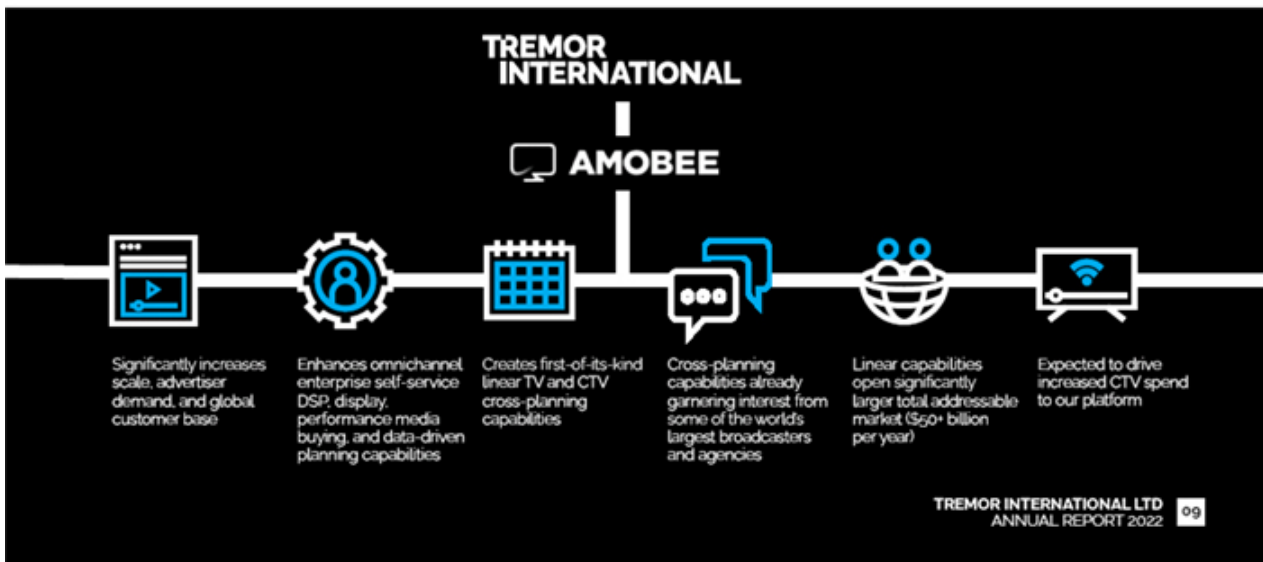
TREMOR INTERNATIONAL

AMOBEE

Significantly increases scale, advertiser demand, and global customer base

Enhances omnichannel enterprise self-service DSP, display, performance media buying, and data-driven planning capabilities

Creates first-of-its-kind linear TV and CTV cross-planning capabilities

Cross-planning capabilities already garnering interest from some of the world's largest broadcasters and agencies

Linear capabilities open significantly larger total addressable market ($50+ billion per year)

Expected to drive increased CTV spend to our platform

TREMOR INTERNATIONAL LTD
ANNUAL REPORT 2022

09